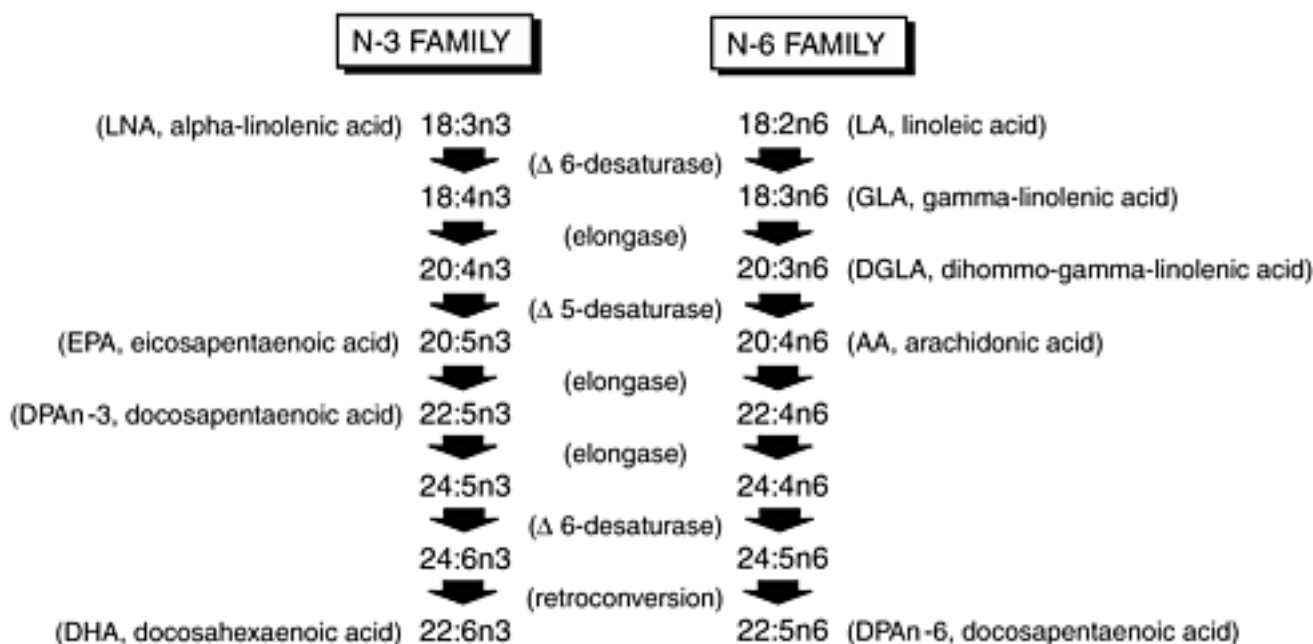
N-3 FAMILY

N-6 FAMILY

(LNA, alpha-linolenic acid) 18:3n3

18:2n6 (LA, linoleic acid)

($\Delta$ 6-desaturase)

18:4n3

18:3n6 (GLA, gamma-linolenic acid)

(elongase)

20:4n3

20:3n6 (DGLA, dihommo-gamma-linolenic acid)

($\Delta$ 5-desaturase)

(EPA, eicosapentaenoic acid) 20:5n3

20:4n6 (AA, arachidonic acid)

(elongase)

(DPAn-3, docosapentaenoic acid) 22:5n3

22:4n6

(elongase)

24:5n3

24:4n6

($\Delta$ 6-desaturase)

24:6n3

24:5n6

(retroconversion)

(DHA, docosahexaenoic acid) 22:6n3

22:5n6 (DPAn-6, docosapentaenoic acid)